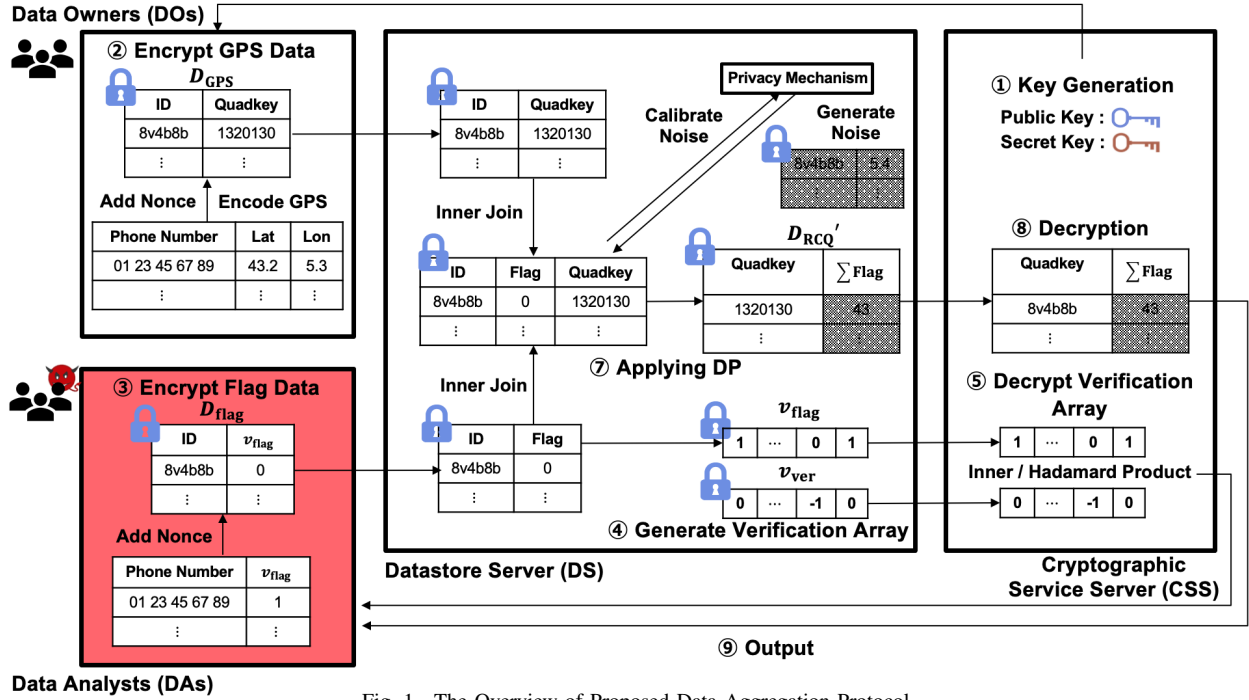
Data Owners (DOs)

② Encrypt GPS Data

$D_{\text{GPS}}$

| ID | Quadkey |
|---|---|
| 8v4b8b | 1320130 |
| ⋮ | ⋮ |

Add Nonce    Encode GPS

| Phone Number | Lat | Lon |
|---|---|---|
| 01 23 45 67 89 | 43.2 | 5.3 |
| ⋮ | ⋮ | ⋮ |

| ID | Quadkey |
|---|---|
| 8v4b8b | 1320130 |
| ⋮ | ⋮ |

Privacy Mechanism

Calibrate Noise

Generate Noise

| 8v4b8b | 5.4 |
|---|---|
| ⋮ | ⋮ |

Inner Join

| ID | Flag | Quadkey |
|---|---|---|
| 8v4b8b | 0 | 1320130 |
| ⋮ | ⋮ | ⋮ |

$D_{\text{RCQ}}'$

| Quadkey | $\sum$Flag |
|---|---|
| 1320130 | 43 |
| ⋮ | ⋮ |

⑦ Applying DP

Inner Join

| ID | Flag |
|---|---|
| 8v4b8b | 0 |
| ⋮ | ⋮ |

$v_{\text{flag}}$

| 1 | ⋯ | 0 | 1 |
|---|---|---|---|

$v_{\text{ver}}$

| 0 | ⋯ | -1 | 0 |
|---|---|---|---|

④ Generate Verification Array

Datastore Server (DS)

① Key Generation

Public Key :

Secret Key :

⑧ Decryption

| Quadkey | $\sum$Flag |
|---|---|
| 8v4b8b | 43 |
| ⋮ | ⋮ |

⑤ Decrypt Verification Array

| 1 | ⋯ | 0 | 1 |
|---|---|---|---|

Inner / Hadamard Product

| 0 | ⋯ | -1 | 0 |
|---|---|---|---|

Cryptographic Service Server (CSS)

③ Encrypt Flag Data

$D_{\text{flag}}$

| ID | $v_{\text{flag}}$ |
|---|---|
| 8v4b8b | 0 |
| ⋮ | ⋮ |

Add Nonce

| Phone Number | $v_{\text{flag}}$ |
|---|---|
| 01 23 45 67 89 | 1 |
| ⋮ | ⋮ |

⑨ Output

Data Analysts (DAs)

Fig. 1. The Overview of Proposed Data Aggregation Protocol